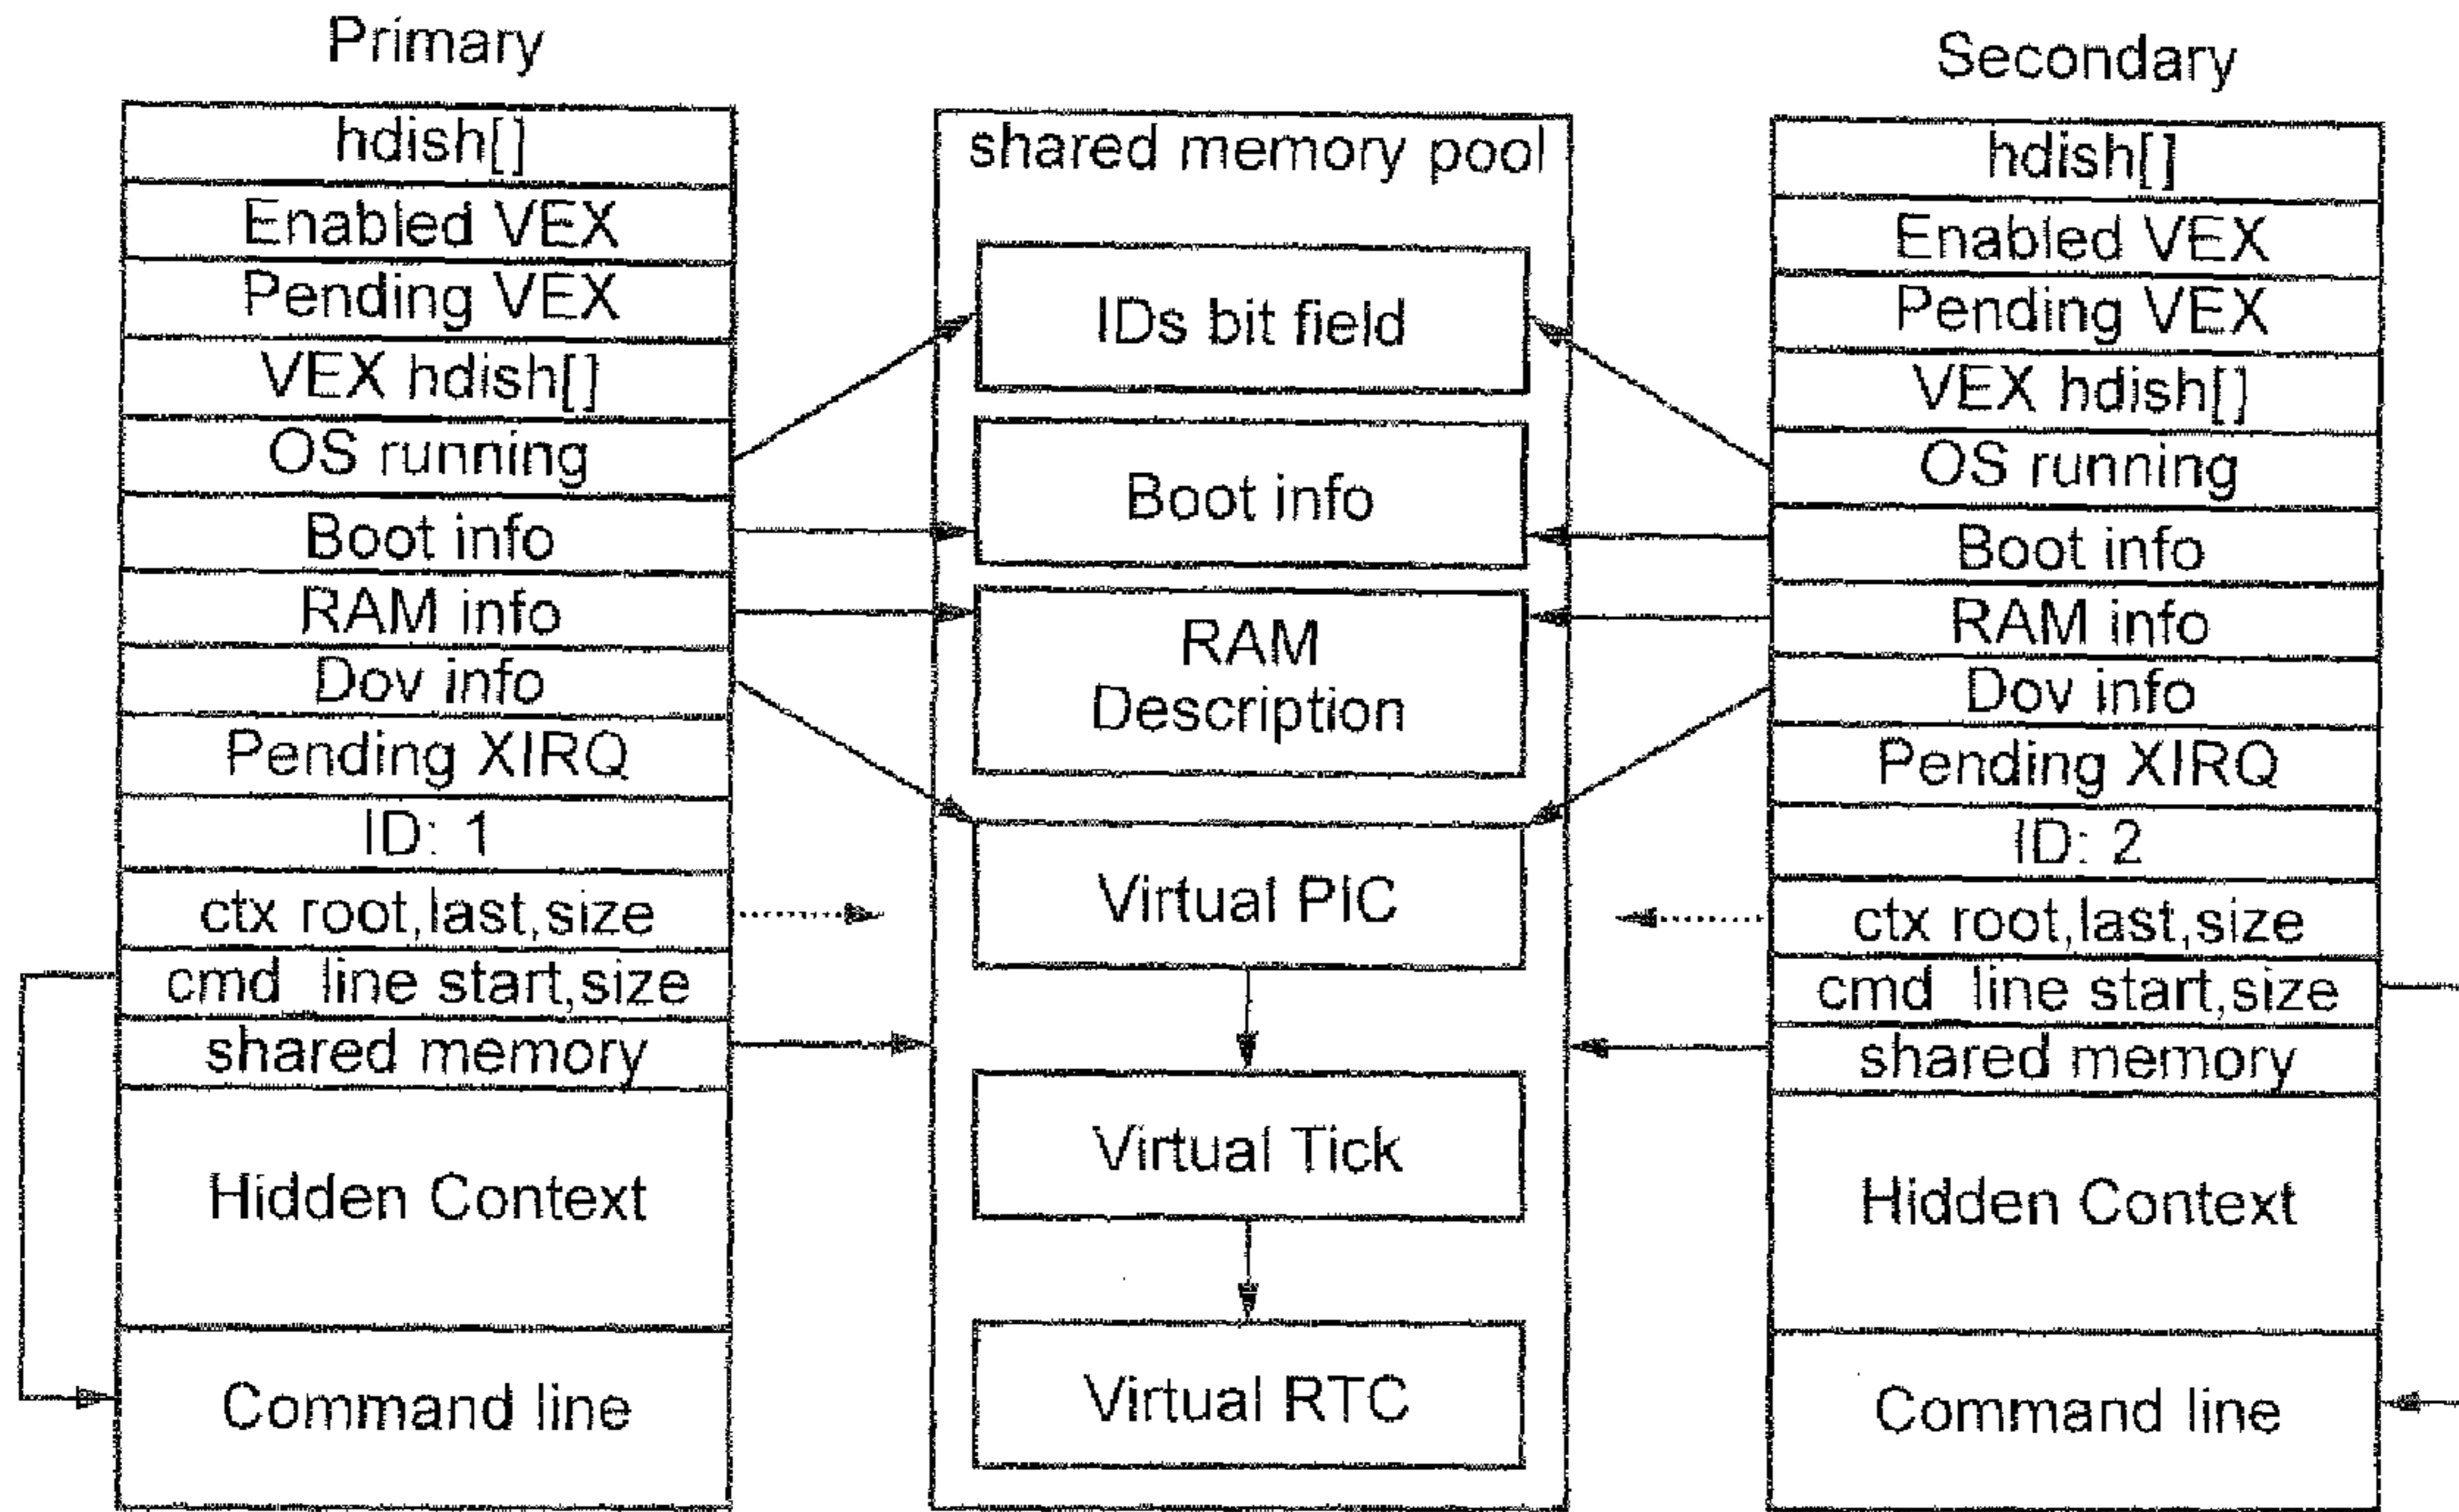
Primary

hdish[]
Enabled VEX
Pending VEX
VEX hdish[]
OS running
Boot info
RAM info
Dov info
Pending XIRQ
ID: 1
ctx root,last,size
cmd_line start,size
shared memory
Hidden Context
Command line

shared memory pool

IDs bit field
Boot info
RAM Description
Virtual PIC
Virtual Tick
Virtual RTC

Secondary

hdish[]
Enabled VEX
Pending VEX
VEX hdish[]
OS running
Boot info
RAM info
Dov info
Pending XIRQ
ID: 2
ctx root,last,size
cmd_line start,size
shared memory
Hidden Context
Command line